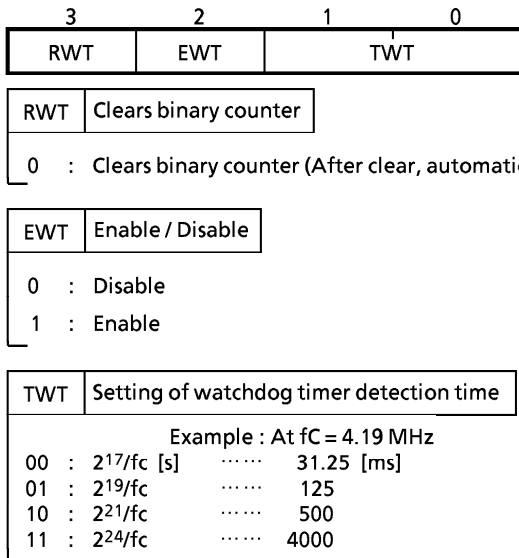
| 3 | 2 | 1 | 0 |
|---|---|---|---|
| RWT | EWT | TWT | |

RWT | Clears binary counter

0 : Clears binary counter (After clear, automati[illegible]

EWT | Enable / Disable

0 : Disable
1 : Enable

TWT | Setting of watchdog timer detection time

Example : At fC = 4.19 MHz
00 : $2^{17}$/fc [s] …… 31.25 [ms]
01 : $2^{19}$/fc …… 125
10 : $2^{21}$/fc …… 500
11 : $2^{24}$/fc …… 4000